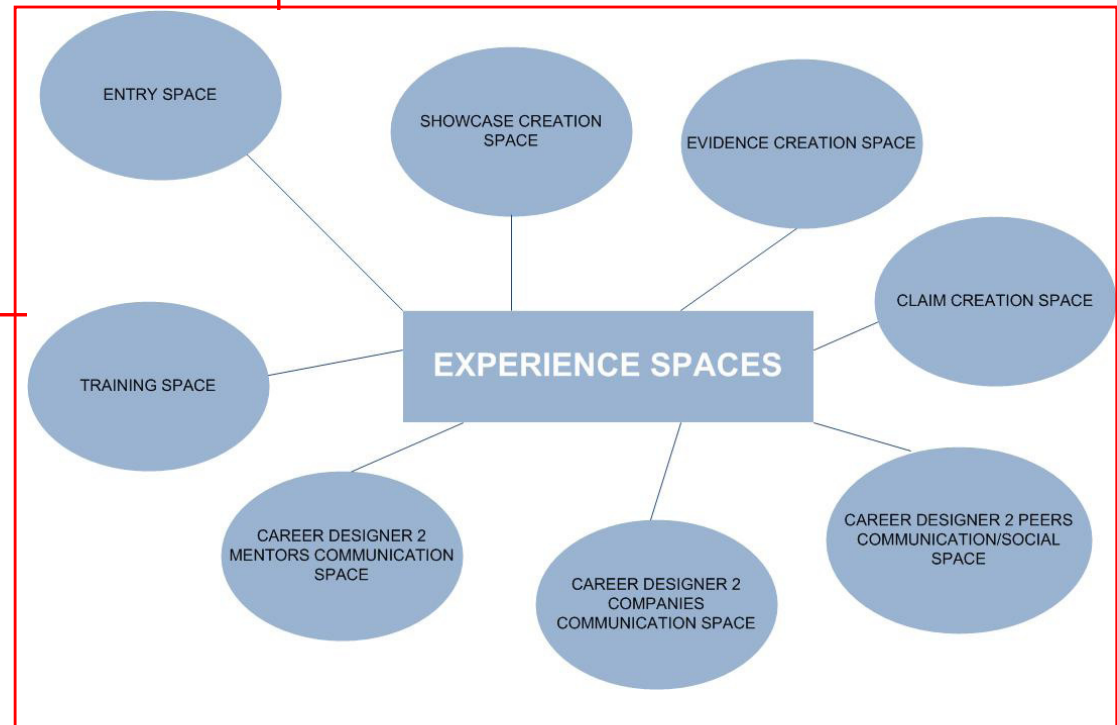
ENTRY SPACE

SHOWCASE CREATION SPACE

EVIDENCE CREATION SPACE

CLAIM CREATION SPACE

TRAINING SPACE

EXPERIENCE SPACES

CAREER DESIGNER 2 MENTORS COMMUNICATION SPACE

CAREER DESIGNER 2 COMPANIES COMMUNICATION SPACE

CAREER DESIGNER 2 PEERS COMMUNICATION/SOCIAL SPACE